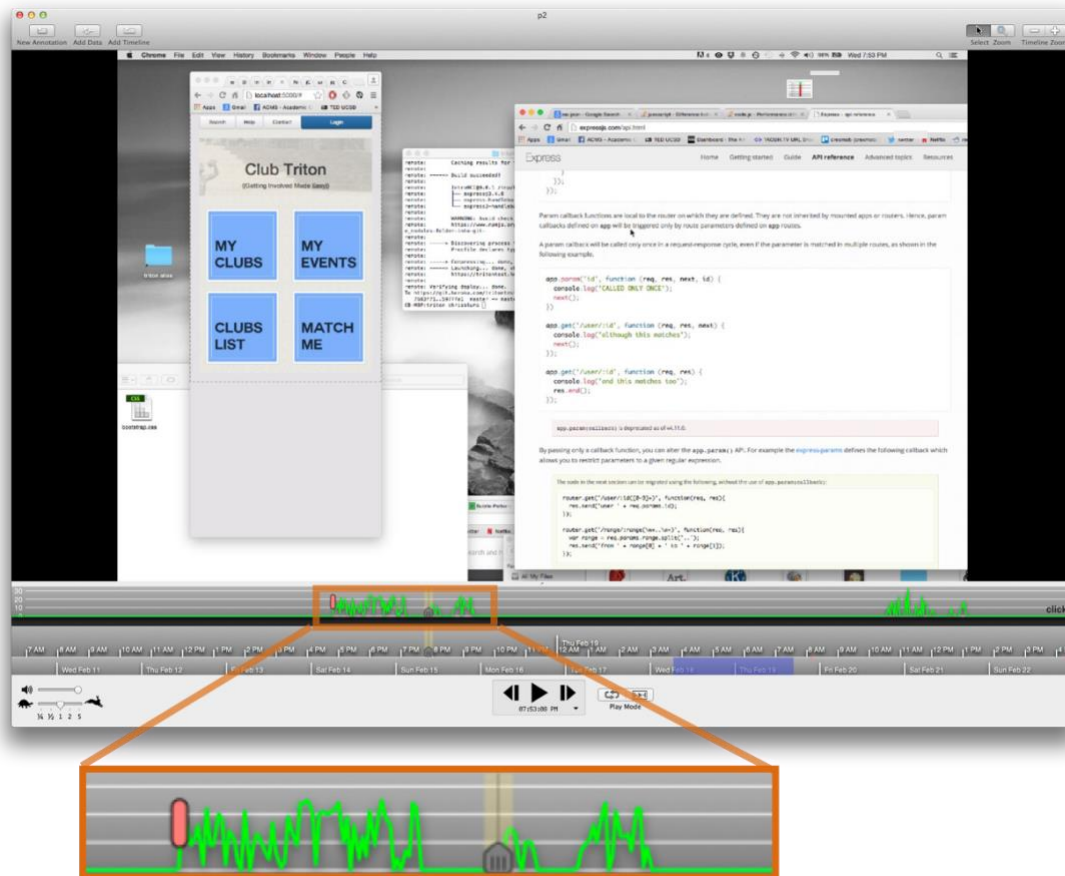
p2

New Annotation Add Data Add Timeline

Select Zoom Timeline Zoom

Chrome File Edit View History Bookmarks Window People Help

Wed 7:53 PM

localhost:5000/#

Apps Gmail ACMS - Academic TED UCSB

Home Help Contact Login

Club Triton

(Getting Involved Made Easy!)

MY CLUBS

MY EVENTS

CLUBS LIST

MATCH ME

expressjs.com/api.html

Express

Home Getting started Guide API reference Advanced topics Resources

Param callback functions are local to the router on which they are defined. They are not inherited by mounted apps or routers. Hence, param callbacks defined on app will be triggered only by route parameters defined on app routes.

A param callback will be called only once in a request-response cycle, even if the parameter is matched in multiple routes, as shown in the following example.

app.param('id', function (req, res, next, id) {
  console.log('CALLED ONLY ONCE');
  next();
})

app.get('/user/:id', function (req, res, next) {
  console.log('although this matches');
  next();
});

app.get('/user/:id', function (req, res) {
  console.log('and this matches too');
  res.end();
});

app.param(callback) is deprecated as of v4.11.0.

By passing only a callback function, you can alter the app.param() API. For example the express-params defines the following callback which allows you to restrict parameters to a given regular expression.

router.get('/user/:id([0-9]+)', function(req, res){
  res.send('user ' + req.params.id);
});

router.get('/range/:range(\\w+\.\.\\w+)', function(req, res){
  var range = req.params.range.split('..');
  res.send('from ' + range[0] + ' to ' + range[1]);
});

bootstrap.css

7 AM 8 AM 9 AM 10 AM 11 AM 12 PM 1 PM 2 PM 3 PM 4 PM 5 PM 6 PM 7 PM 8 PM 9 PM 10 PM 11 PM 12 AM 1 AM 2 AM 3 AM 4 AM 5 AM 6 AM 7 AM 8 AM 9 AM 10 AM 11 AM 12 PM 1 PM 2 PM 3 PM

Thu Feb 19

Wed Feb 11 Thu Feb 12 Fri Feb 13 Sat Feb 14 Sun Feb 15 Mon Feb 16 Tue Feb 17 Wed Feb 18 Thu Feb 19 Fri Feb 20 Sat Feb 21 Sun Feb 22

¼ ½ 1 2 5

07:53:00 PM

Play Mode